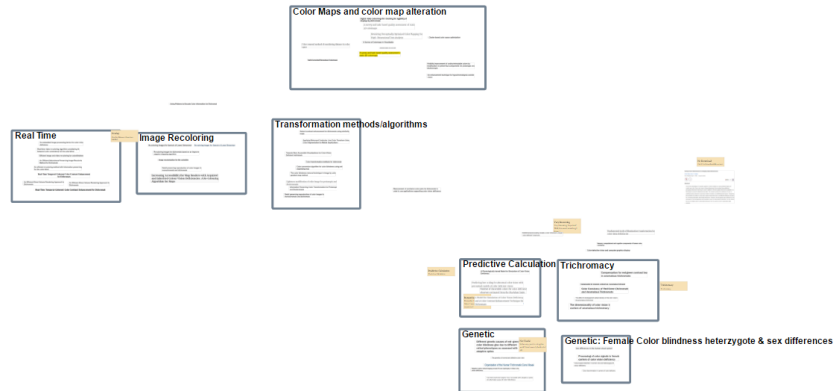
Color Maps and color map alteration

Real Time

Image Recoloring

Transformation methods/algorithms

Predictive Calculation

Trichromacy

Genetic

Genetic: Female Color blindness heterzygote & sex differences

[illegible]